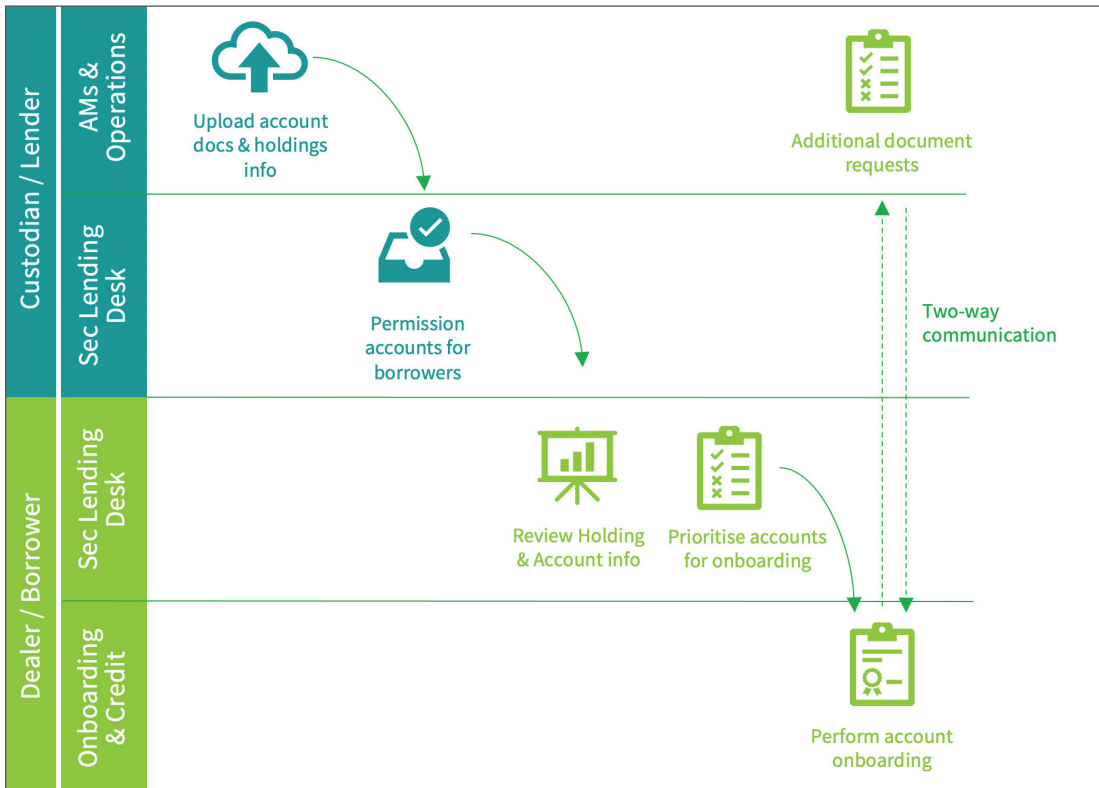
Custodian / Lender

AMs & Operations

Upload account docs & holdings info

Additional document requests

Sec Lending Desk

Permission accounts for borrowers

Two-way communication

Dealer / Borrower

Sec Lending Desk

Review Holding & Account info

Prioritise accounts for onboarding

Onboarding & Credit

Perform account onboarding